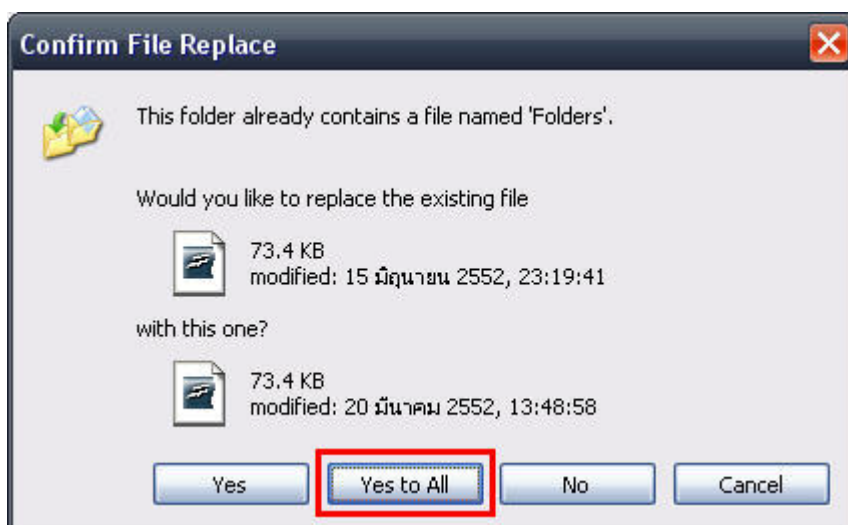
Confirm File Replace

This folder already contains a file named 'Folders'.

Would you like to replace the existing file

73.4 KB
modified: 15 มิถุนายน 2552, 23:19:41

with this one?

73.4 KB
modified: 20 มีนาคม 2552, 13:48:58

Yes
Yes to All
No
Cancel